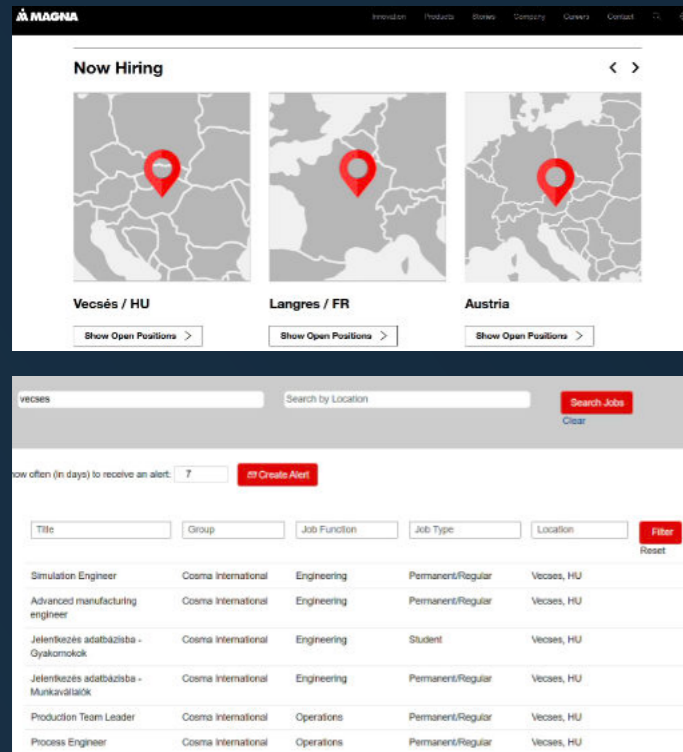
MAGNA

Innovation Products Stories Company Careers Contact

Now Hiring

< >

Vecsés / HU

Show Open Positions >

Langres / FR

Show Open Positions >

Austria

Show Open Positions >

vecses

Search by Location

Search Jobs

Clear

ow often (in days) to receive an alert: 7

Create Alert

| Title | Group | Job Function | Job Type | Location | Filter Reset |
|---|---|---|---|---|---|
| Simulation Engineer | Cosma International | Engineering | Permanent/Regular | Vecses, HU | |
| Advanced manufacturing engineer | Cosma International | Engineering | Permanent/Regular | Vecses, HU | |
| Jelentkezés adatbázisba - Gyakornokok | Cosma International | Engineering | Student | Vecses, HU | |
| Jelentkezés adatbázisba - Munkavállalók | Cosma International | Engineering | Permanent/Regular | Vecses, HU | |
| Production Team Leader | Cosma International | Operations | Permanent/Regular | Vecses, HU | |
| Process Engineer | Cosma International | Operations | Permanent/Regular | Vecses, HU | |